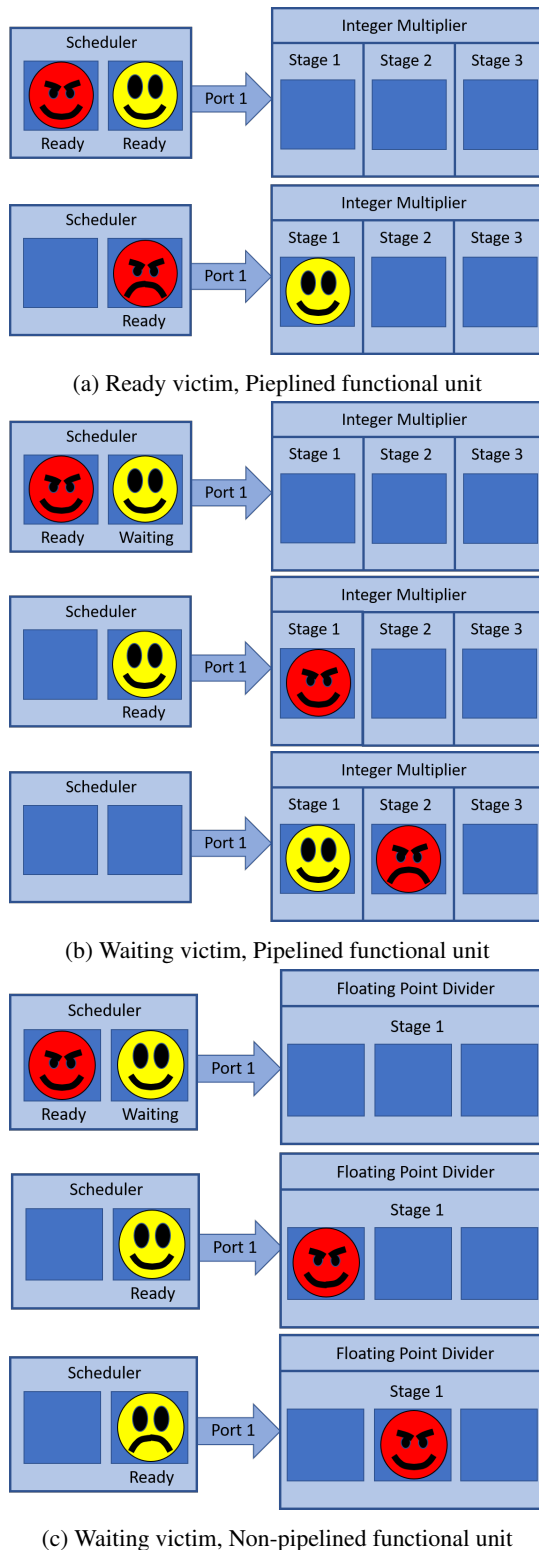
Scheduler
Ready
Ready
Port 1
Integer Multiplier
Stage 1
Stage 2
Stage 3

Scheduler
Ready
Port 1
Integer Multiplier
Stage 1
Stage 2
Stage 3

(a) Ready victim, Pieplined functional unit

Scheduler
Ready
Waiting
Port 1
Integer Multiplier
Stage 1
Stage 2
Stage 3

Scheduler
Ready
Port 1
Integer Multiplier
Stage 1
Stage 2
Stage 3

Scheduler
Port 1
Integer Multiplier
Stage 1
Stage 2
Stage 3

(b) Waiting victim, Pipelined functional unit

Scheduler
Ready
Waiting
Port 1
Floating Point Divider
Stage 1

Scheduler
Ready
Port 1
Floating Point Divider
Stage 1

Scheduler
Ready
Port 1
Floating Point Divider
Stage 1

(c) Waiting victim, Non-pipelined functional unit